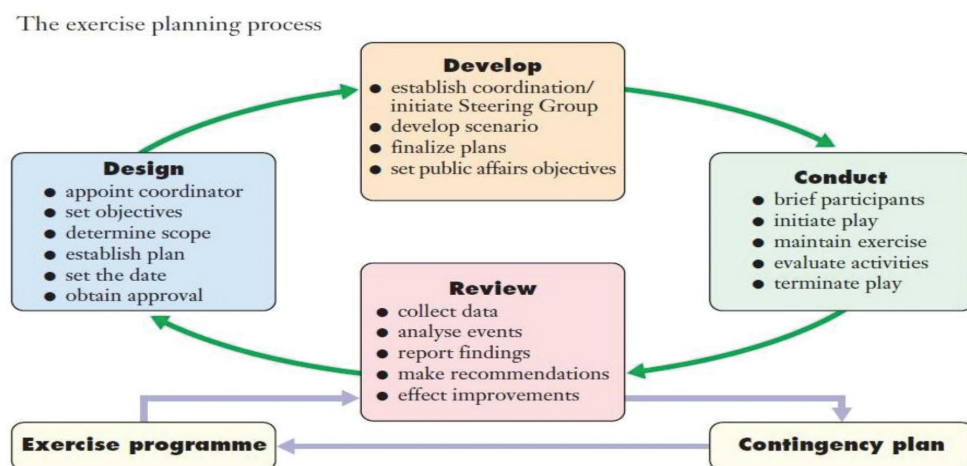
The exercise planning process

**Develop**
- establish coordination/ initiate Steering Group
- develop scenario
- finalize plans
- set public affairs objectives

**Design**
- appoint coordinator
- set objectives
- determine scope
- establish plan
- set the date
- obtain approval

**Conduct**
- brief participants
- initiate play
- maintain exercise
- evaluate activities
- terminate play

**Review**
- collect data
- analyse events
- report findings
- make recommendations
- effect improvements

Exercise programme

Contingency plan